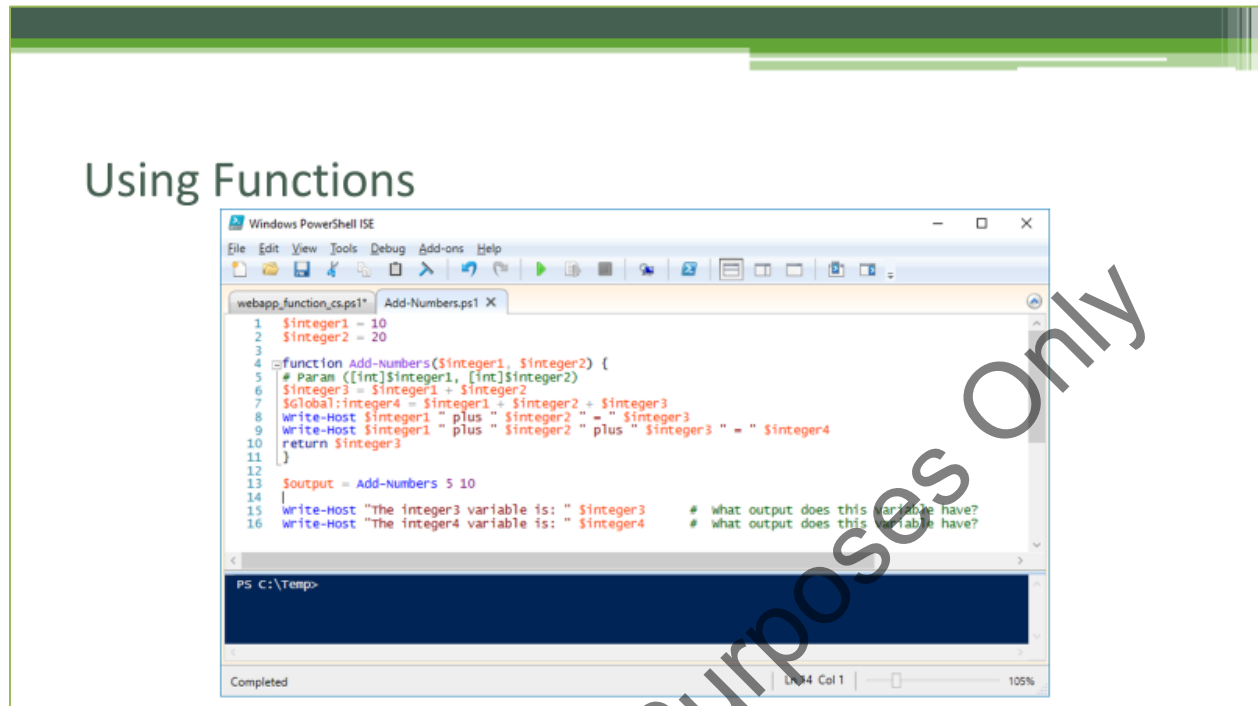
Using Functions

Windows PowerShell ISE

File Edit View Tools Debug Add-ons Help

webapp_function_cs.ps1* Add-Numbers.ps1

```
1  $integer1 = 10
2  $integer2 = 20
3
4  function Add-Numbers($integer1, $integer2) {
5  # Param ([int]$integer1, [int]$integer2)
6  $integer3 = $integer1 + $integer2
7  $Global:integer4 = $integer1 + $integer2 + $integer3
8  Write-Host $integer1 " plus " $integer2 " = " $integer3
9  Write-Host $integer1 " plus " $integer2 " plus " $integer3 " = " $integer4
10 return $integer3
11 }
12
13 $output = Add-Numbers 5 10
14
15 Write-Host "The integer3 variable is: " $integer3      #  What output does this variable have?
16 Write-Host "The integer4 variable is: " $integer4      #  What output does this variable have?
```

PS C:\Temp>

Completed    Ln 14  Col 1    105%

urposes Only